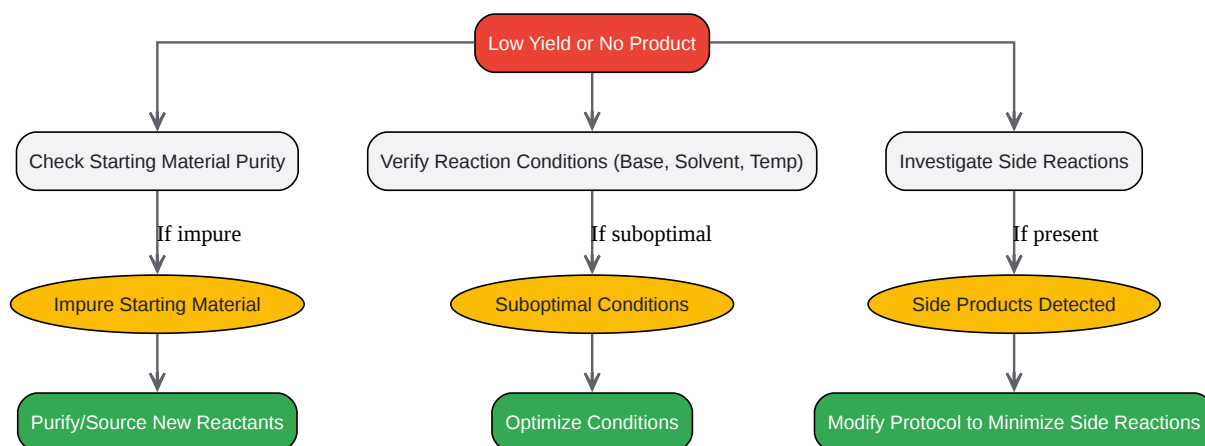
Low Yield or No Product

Check Starting Material Purity

Verify Reaction Conditions (Base, Solvent, Temp)

Investigate Side Reactions

If impure

If suboptimal

If present

Impure Starting Material

Suboptimal Conditions

Side Products Detected

Purify/Source New Reactants

Optimize Conditions

Modify Protocol to Minimize Side Reactions